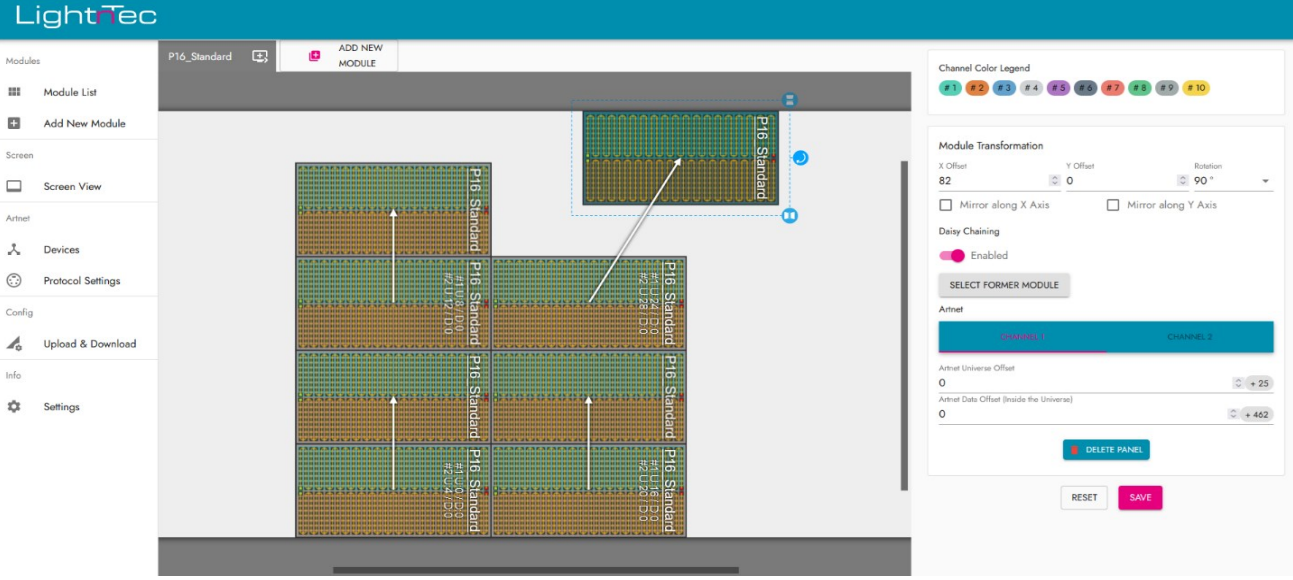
LightTec

Modules
Module List
Add New Module
Screen
Screen View
Artnet
Devices
Protocol Settings
Config
Upload & Download
Info
Settings

P16_Standard
ADD NEW MODULE

P16 Standard
P16 Standard
P16 Standard
P16 Standard
P16 Standard
P16 Standard
P16 Standard
P16 Standard
#1 U 8 / D 0
#2 U 12 / D 0
#1 U 24 / D 0
#2 U 28 / D 0
#1 U 0 / D 0
#2 U 4 / D 0
#1 U 16 / D 0
#2 U 20 / D 0

Channel Color Legend
# 1 # 2 # 3 # 4 # 5 # 6 # 7 # 8 # 9 # 10

Module Transformation
X Offset
82
Y Offset
0
Rotation
90 °
Mirror along X Axis
Mirror along Y Axis
Daisy Chaining
Enabled
SELECT FORMER MODULE
Artnet
CHANNEL 1
CHANNEL 2
Artnet Universe Offset
0
+ 25
Artnet Data Offset (Inside the Universe)
0
+ 462
DELETE PANEL
RESET
SAVE